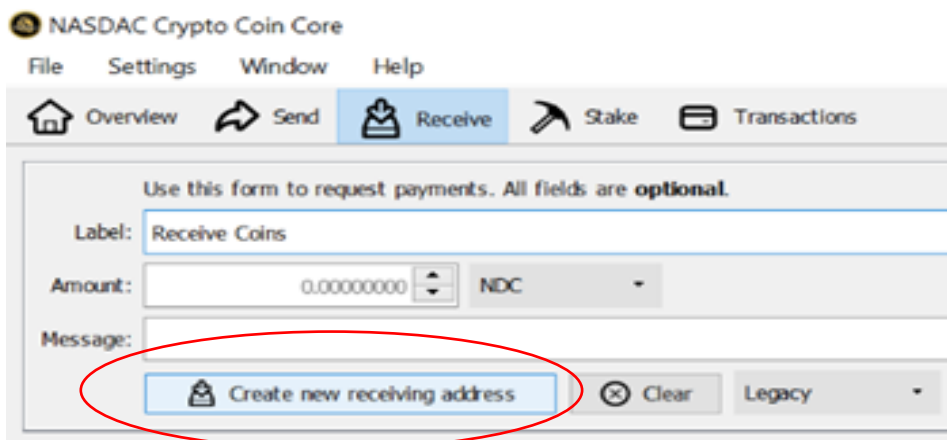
NASDAC Crypto Coin Core

File Settings Window Help

Overview Send Receive Stake Transactions

Use this form to request payments. All fields are **optional**.

Label: Receive Coins

Amount: 0.00000000 NDC

Message:

Create new receiving address Clear Legacy